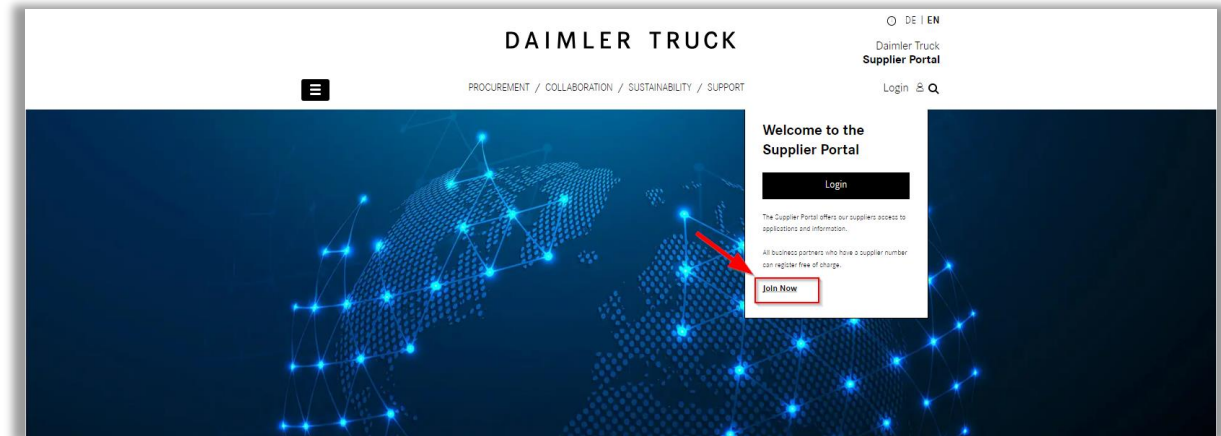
DE | EN

DAIMLER TRUCK

Daimler Truck
Supplier Portal

PROCUREMENT / COLLABORATION / SUSTAINABILITY / SUPPORT

Login

Welcome to the Supplier Portal

Login

The Supplier Portal offers our suppliers access to applications and information.

All business partners who have a supplier number can register free of charge.

Join Now